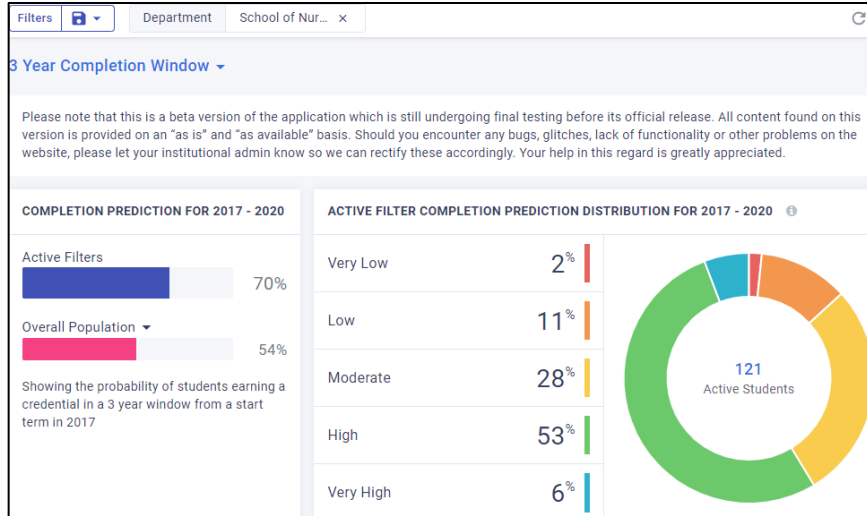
Filters

Department | School of Nur... ×

3 Year Completion Window

Please note that this is a beta version of the application which is still undergoing final testing before its official release. All content found on this version is provided on an "as is" and "as available" basis. Should you encounter any bugs, glitches, lack of functionality or other problems on the website, please let your institutional admin know so we can rectify these accordingly. Your help in this regard is greatly appreciated.

COMPLETION PREDICTION FOR 2017 - 2020

Active Filters
70%

Overall Population
54%

Showing the probability of students earning a credential in a 3 year window from a start term in 2017

ACTIVE FILTER COMPLETION PREDICTION DISTRIBUTION FOR 2017 - 2020

| | |
|---|---|
| Very Low | 2% |
| Low | 11% |
| Moderate | 28% |
| High | 53% |
| Very High | 6% |

121
Active Students